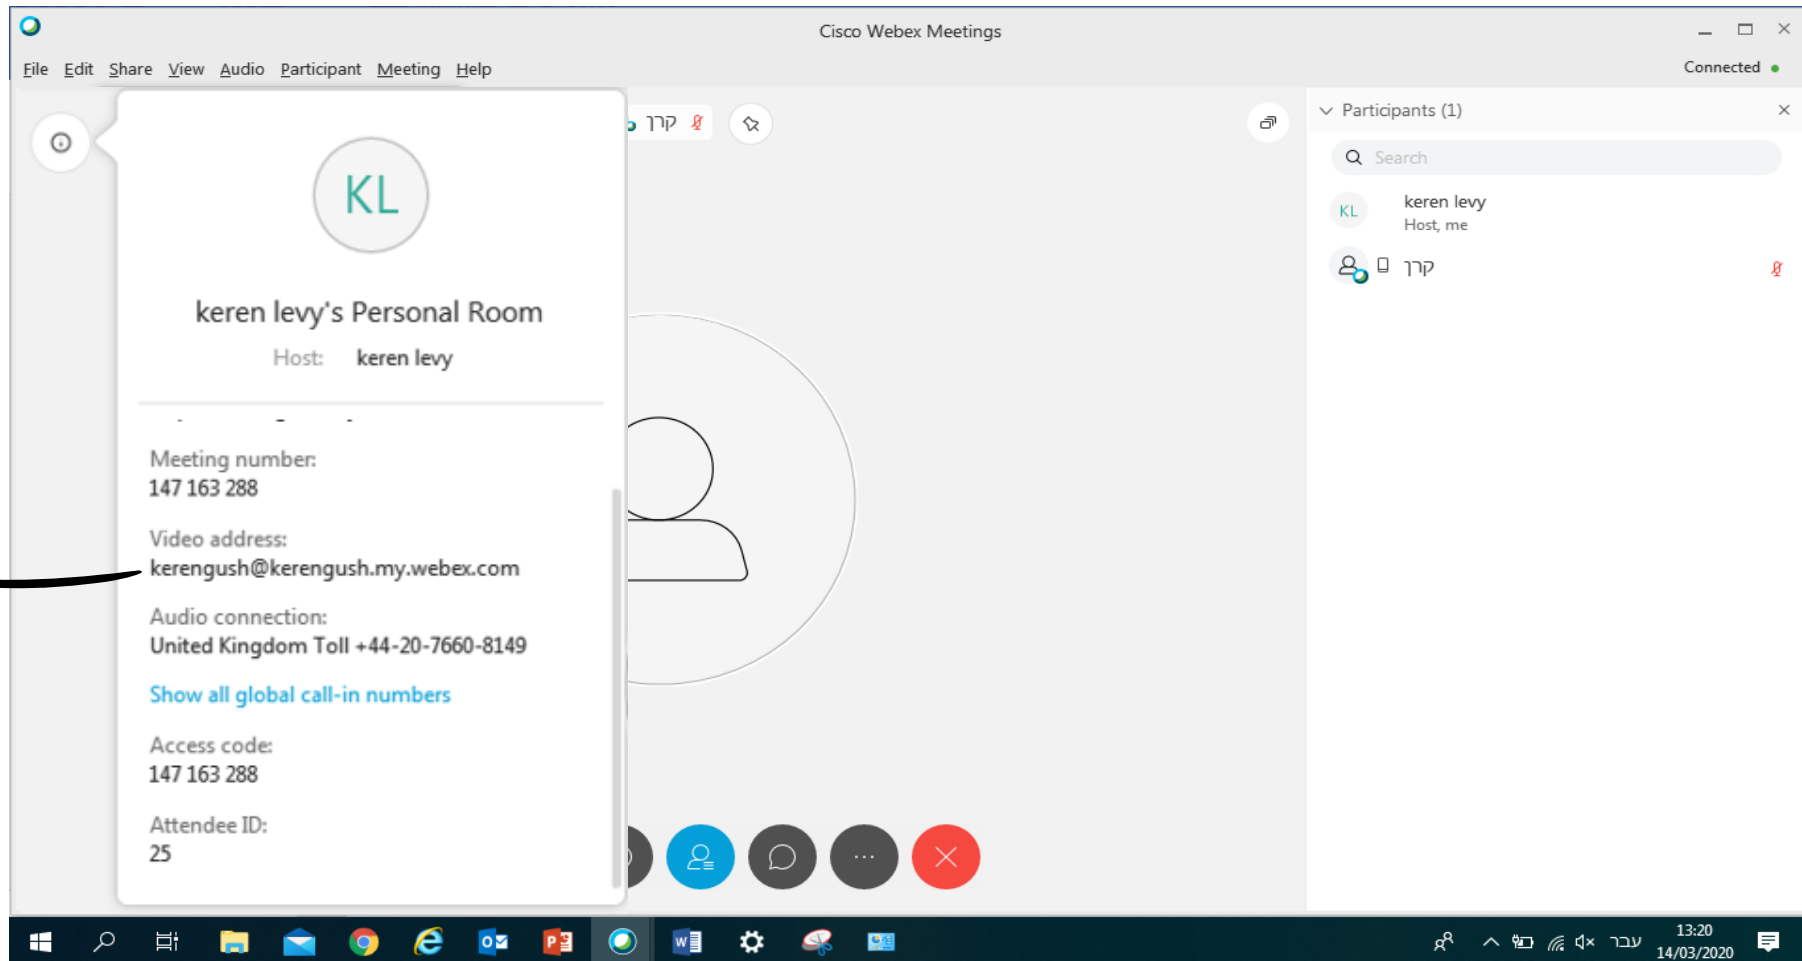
Cisco Webex Meetings

File Edit Share View Audio Participant Meeting Help

Connected

קרן

KL

keren levy's Personal Room

Host: keren levy

Meeting number:
147 163 288

Video address:
kerengush@kerengush.my.webex.com

Audio connection:
United Kingdom Toll +44-20-7660-8149

Show all global call-in numbers

Access code:
147 163 288

Attendee ID:
25

Participants (1)

Search

KL keren levy
Host, me

קרן

עבר 13:20
14/03/2020